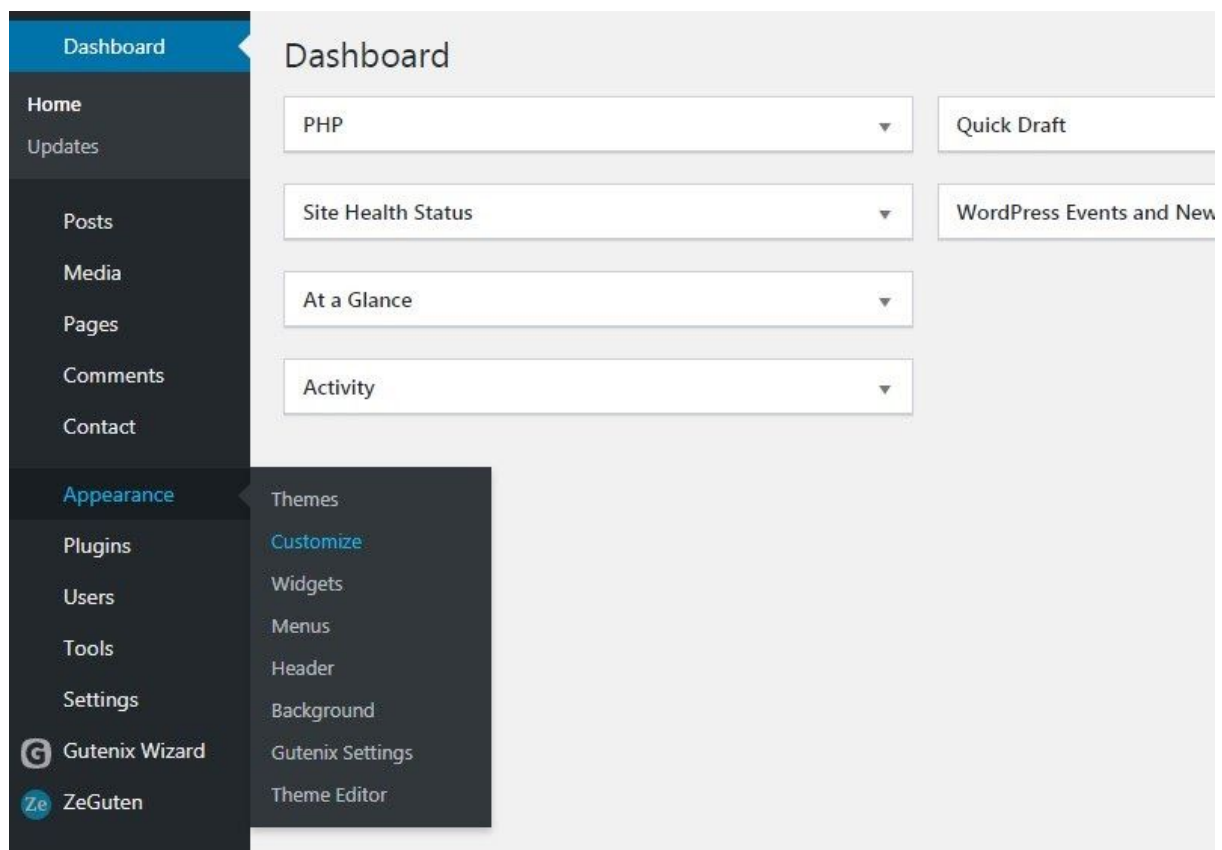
Dashboard

Home
Updates

Posts
Media
Pages
Comments
Contact

Appearance
Plugins
Users
Tools
Settings
Gutenix Wizard
Ze ZeGuten

Themes
Customize
Widgets
Menus
Header
Background
Gutenix Settings
Theme Editor

Dashboard

PHP

Site Health Status

At a Glance

Activity

Quick Draft

WordPress Events and New